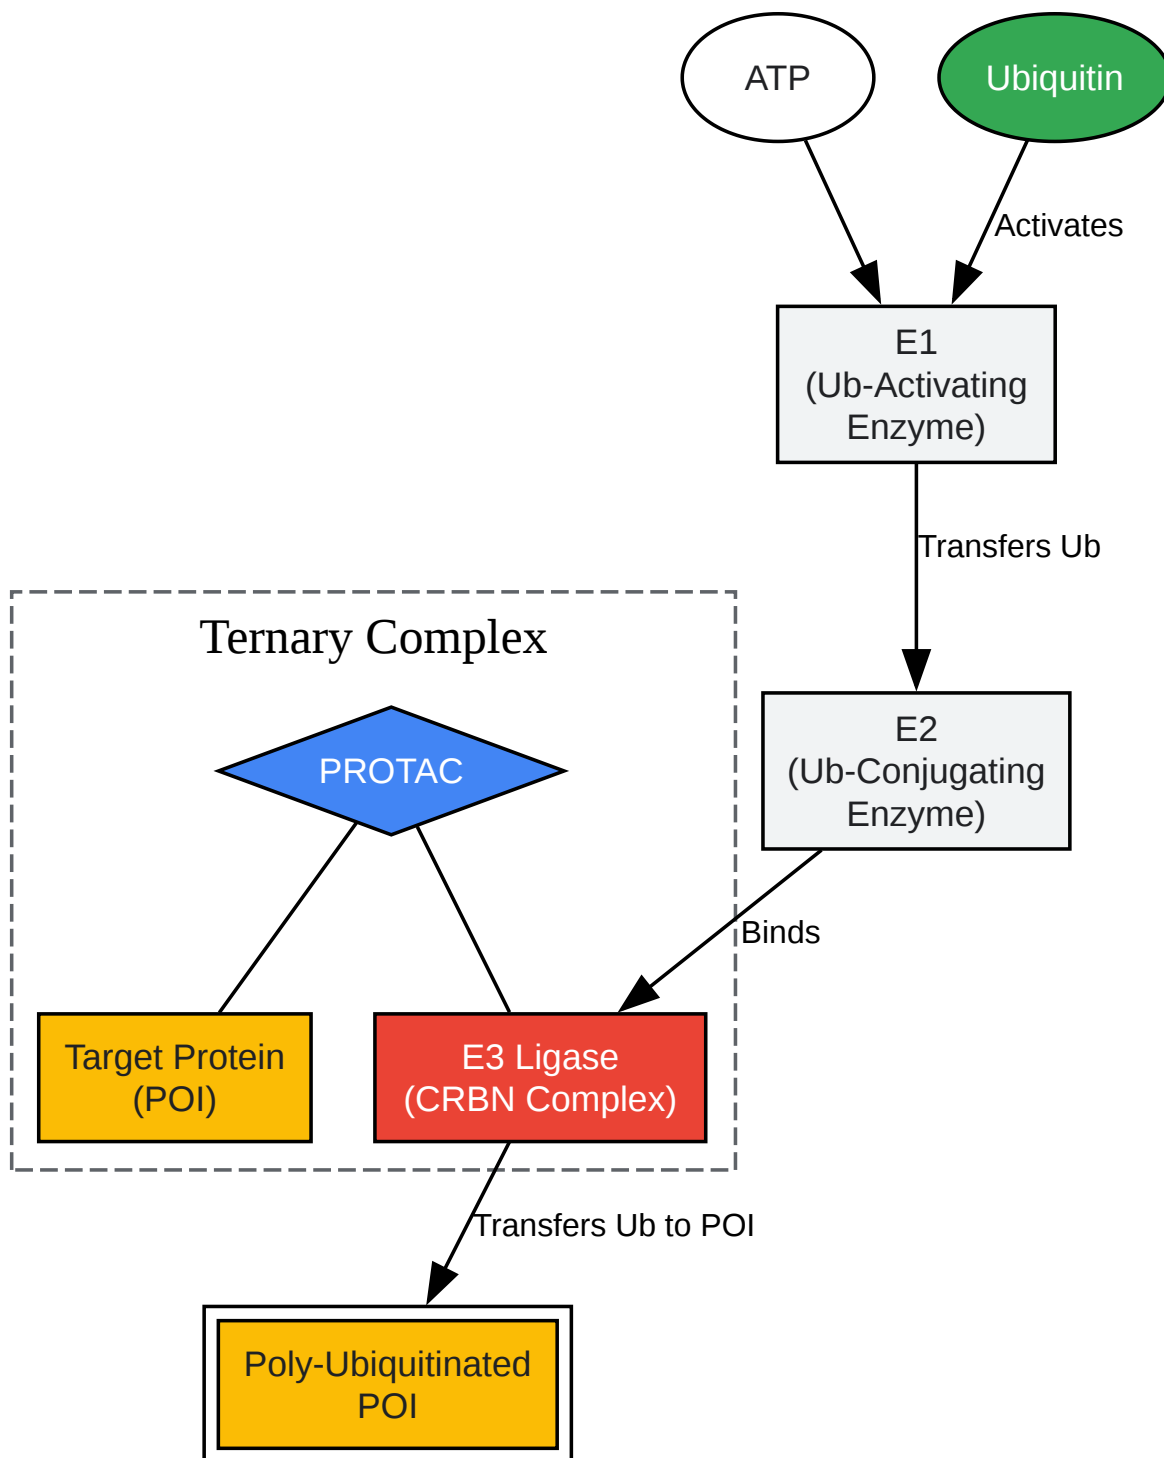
ATP

Ubiquitin

Activates

E1
(Ub-Activating
Enzyme)

Transfers Ub

Ternary Complex

PROTAC

E2
(Ub-Conjugating
Enzyme)

Binds

Target Protein
(POI)

E3 Ligase
(CRBN Complex)

Transfers Ub to POI

Poly-Ubiquitinated
POI